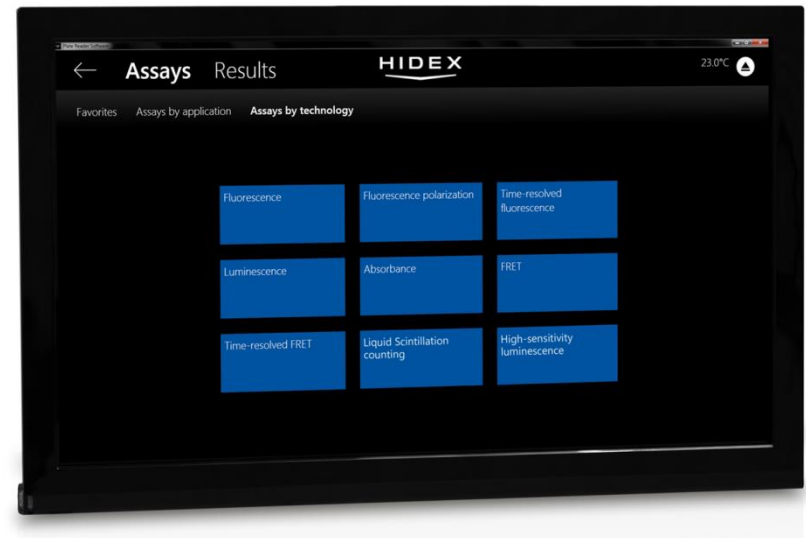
Plate Reader Software

← Assays Results

HIDEX

23.0°C

Favorites Assays by application Assays by technology

Fluorescence

Fluorescence polarization

Time-resolved fluorescence

Luminescence

Absorbance

FRET

Time-resolved FRET

Liquid Scintillation counting

High-sensitivity luminescence